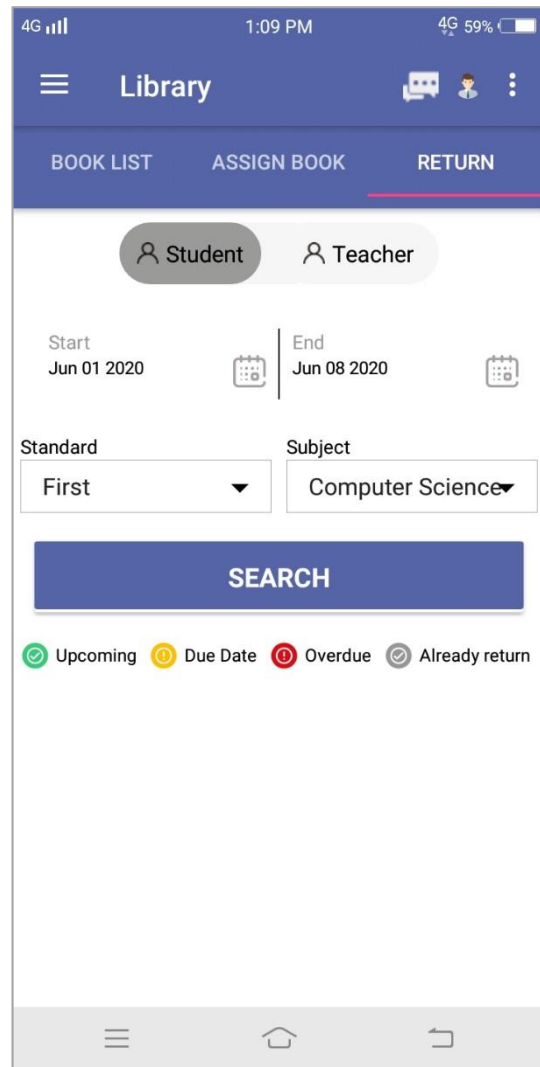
4G 1:09 PM 4G 59%

Library

BOOK LIST ASSIGN BOOK RETURN

Student Teacher

Start
Jun 01 2020

End
Jun 08 2020

Standard
First

Subject
Computer Science

SEARCH

Upcoming Due Date Overdue Already return